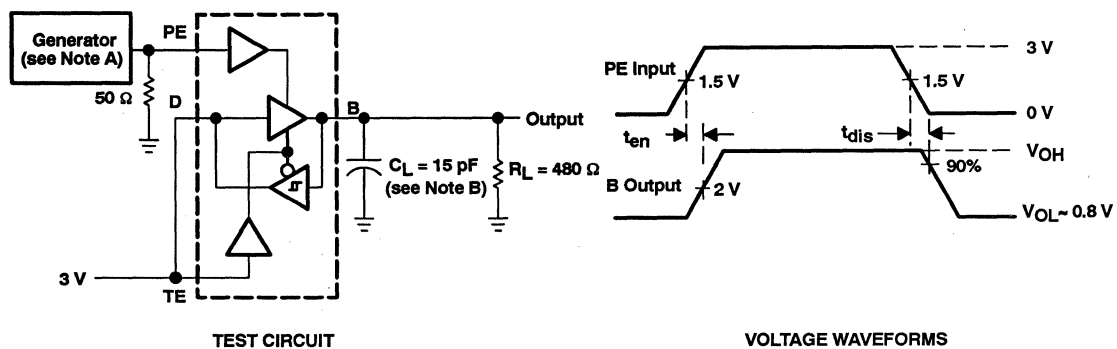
Generator (see Note A)
PE
50 Ω
D
B
Output
$C_L$ = 15 pF (see Note B)
$R_L$ = 480 Ω
3 V
TE
TEST CIRCUIT

PE Input
1.5 V
1.5 V
3 V
0 V
$t_{en}$
$t_{dis}$
$V_{OH}$
B Output
2 V
90%
$V_{OL}$~ 0.8 V
VOLTAGE WAVEFORMS